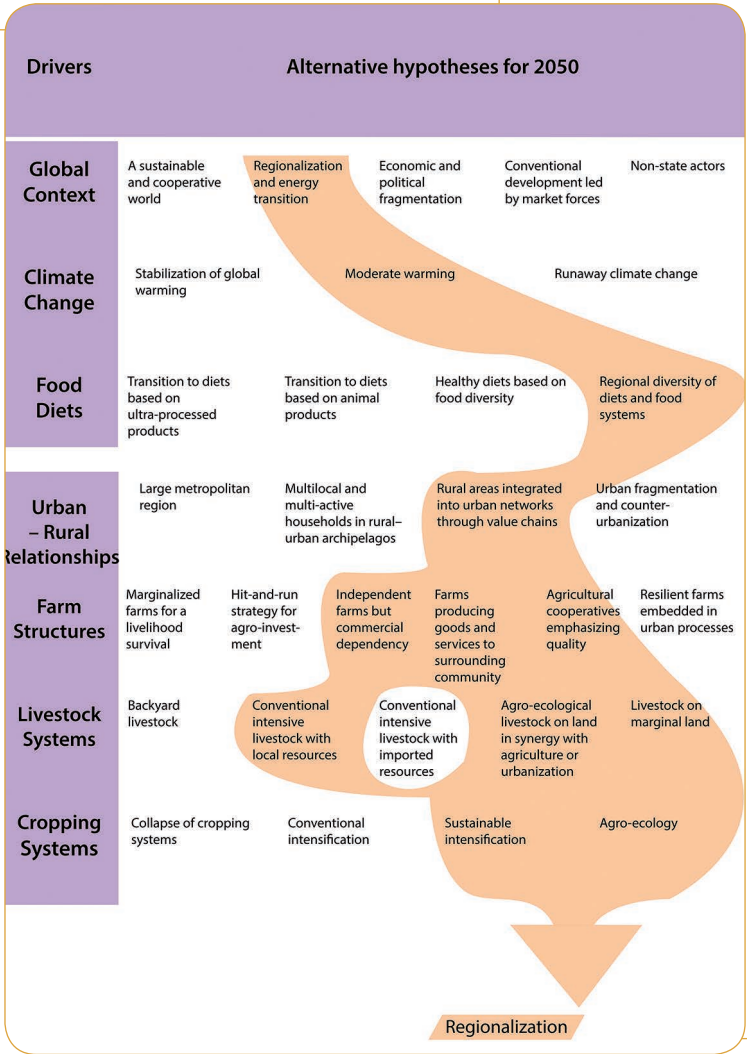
| Drivers | Alternative hypotheses for 2050 | | | | | |
|---|---|---|---|---|---|---|
| Global Context | A sustainable and cooperative world | Regionalization and energy transition | Economic and political fragmentation | Conventional development led by market forces | Non-state actors | |
| Climate Change | Stabilization of global warming | Moderate warming | Runaway climate change | | | |
| Food Diets | Transition to diets based on ultra-processed products | Transition to diets based on animal products | Healthy diets based on food diversity | Regional diversity of diets and food systems | | |
| Urban – Rural Relationships | Large metropolitan region | Multilocal and multi-active households in rural–urban archipelagos | Rural areas integrated into urban networks through value chains | Urban fragmentation and counter-urbanization | | |
| Farm Structures | Marginalized farms for a livelihood survival | Hit-and-run strategy for agro-investment | Independent farms but commercial dependency | Farms producing goods and services to surrounding community | Agricultural cooperatives emphasizing quality | Resilient farms embedded in urban processes |
| Livestock Systems | Backyard livestock | Conventional intensive livestock with local resources | Conventional intensive livestock with imported resources | Agro-ecological livestock on land in synergy with agriculture or urbanization | Livestock on marginal land | |
| Cropping Systems | Collapse of cropping systems | Conventional intensification | Sustainable intensification | Agro-ecology | | |

Regionalization